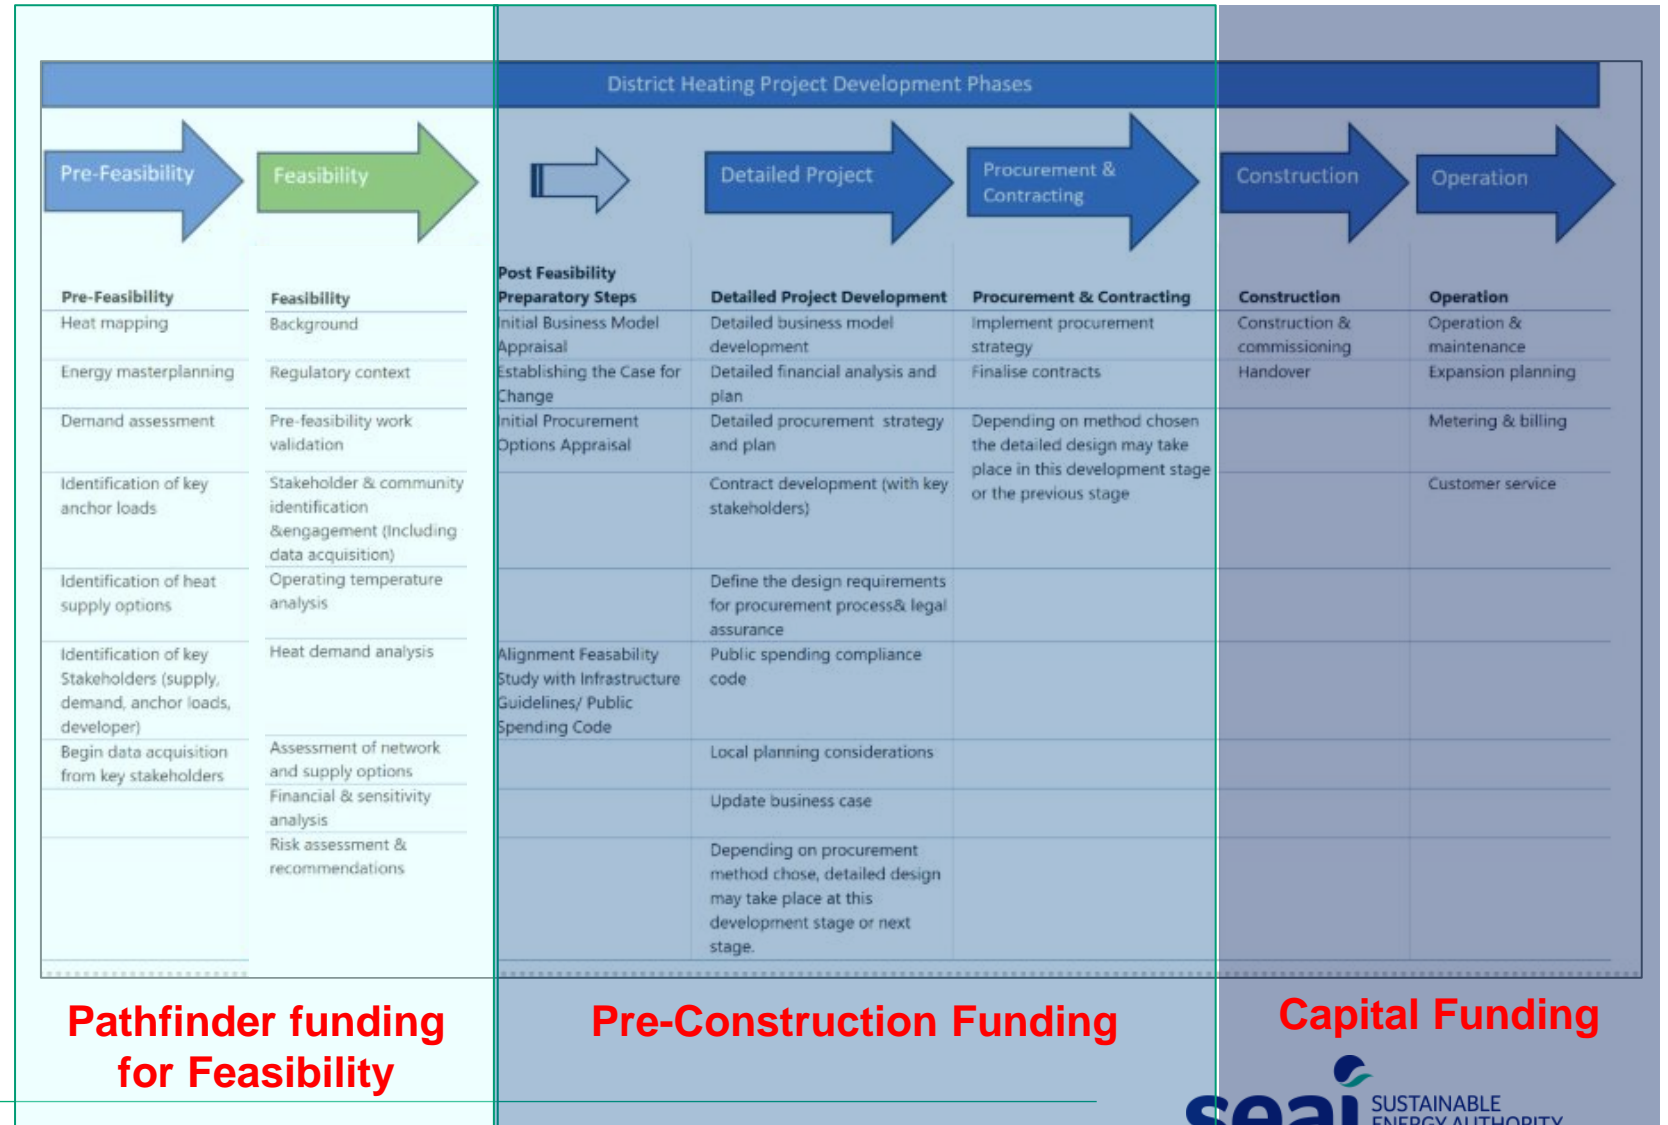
District Heating Project Development Phases

Pre-Feasibility

Feasibility

Detailed Project

Procurement & Contracting

Construction

Operation

| Pre-Feasibility | Feasibility | Post Feasibility Preparatory Steps | Detailed Project Development | Procurement & Contracting | Construction | Operation |
|---|---|---|---|---|---|---|
| Heat mapping | Background | Initial Business Model Appraisal | Detailed business model development | Implement procurement strategy | Construction & commissioning | Operation & maintenance |
| Energy masterplanning | Regulatory context | Establishing the Case for Change | Detailed financial analysis and plan | Finalise contracts | Handover | Expansion planning |
| Demand assessment | Pre-feasibility work validation | Initial Procurement Options Appraisal | Detailed procurement strategy and plan | Depending on method chosen the detailed design may take place in this development stage or the previous stage | | Metering & billing |
| Identification of key anchor loads | Stakeholder & community identification &engagement (Including data acquisition) | | Contract development (with key stakeholders) | | | Customer service |
| Identification of heat supply options | Operating temperature analysis | | Define the design requirements for procurement process& legal assurance | | | |
| Identification of key Stakeholders (supply, demand, anchor loads, developer) | Heat demand analysis | Alignment Feasability Study with Infrastructure Guidelines/ Public Spending Code | Public spending compliance code | | | |
| Begin data acquisition from key stakeholders | Assessment of network and supply options | | Local planning considerations | | | |
| | Financial & sensitivity analysis | | Update business case | | | |
| | Risk assessment & recommendations | | Depending on procurement method chose, detailed design may take place at this development stage or next stage. | | | |

Pathfinder funding for Feasibility

Pre-Construction Funding

Capital Funding

seai SUSTAINABLE ENERGY AUTHORITY